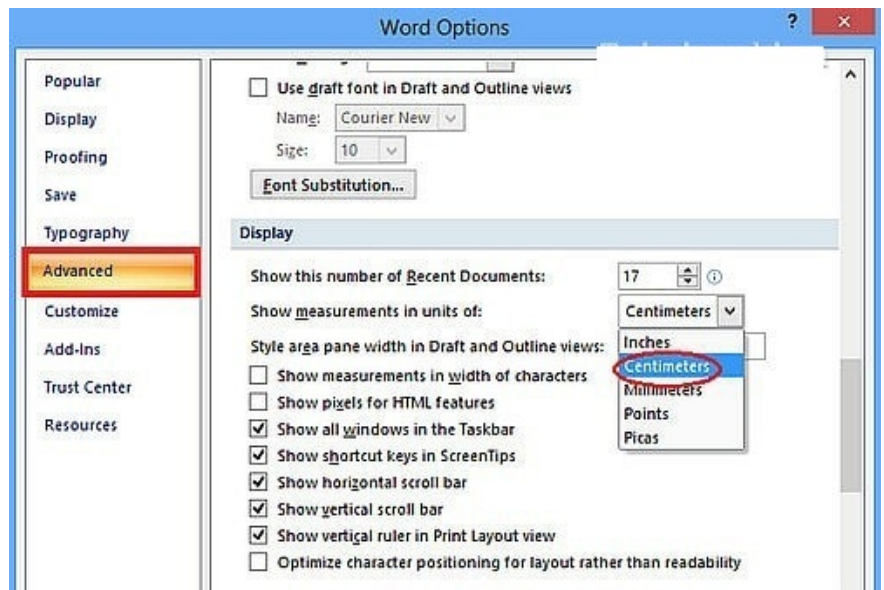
Word Options

?

Popular
Display
Proofing
Save
Typography
Advanced
Customize
Add-Ins
Trust Center
Resources

Use draft font in Draft and Outline views
Name: Courier New
Size: 10
Font Substitution...

Display

Show this number of Recent Documents: 17
Show measurements in units of: Centimeters
Style area pane width in Draft and Outline views:
Show measurements in width of characters
Show pixels for HTML features
Show all windows in the Taskbar
Show shortcut keys in ScreenTips
Show horizontal scroll bar
Show vertical scroll bar
Show vertical ruler in Print Layout view
Optimize character positioning for layout rather than readability

Inches
Centimeters
Millimeters
Points
Picas